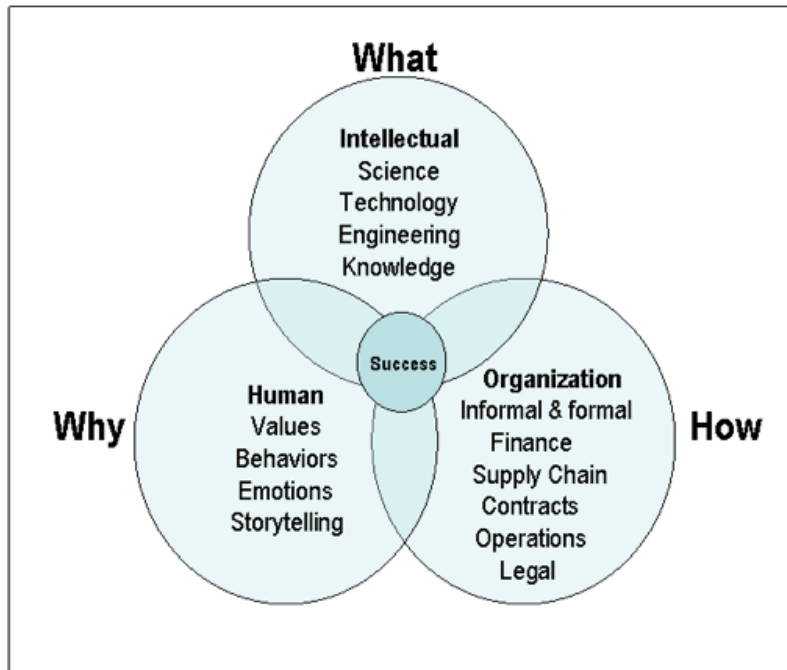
What

Intellectual
Science
Technology
Engineering
Knowledge

Success

Why

Human
Values
Behaviors
Emotions
Storytelling

Organization
Informal & formal
Finance
Supply Chain
Contracts
Operations
Legal

How